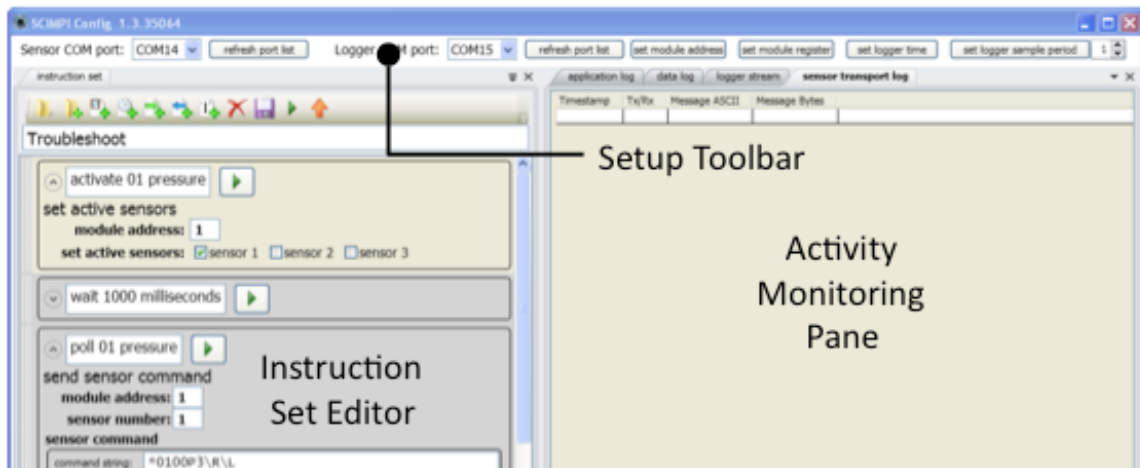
SCIMPI Config 1.3.35064

Sensor COM port: COM14 refresh port list Logger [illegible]M port: COM15 refresh port list set module address set module register set logger time set logger sample period 1

instruction set

Troubleshoot

activate 01 pressure

set active sensors

module address: 1

set active sensors: sensor 1 sensor 2 sensor 3

wait 1000 milliseconds

poll 01 pressure

send sensor command

module address: 1

sensor number: 1

sensor command

command string: *0100P3\R\L

application log data log logger stream sensor transport log

| Timestamp | Tx/Rx | Message ASCII | Message Bytes |
|---|---|---|---|
| | | | |

Setup Toolbar

Activity Monitoring Pane

Instruction Set Editor